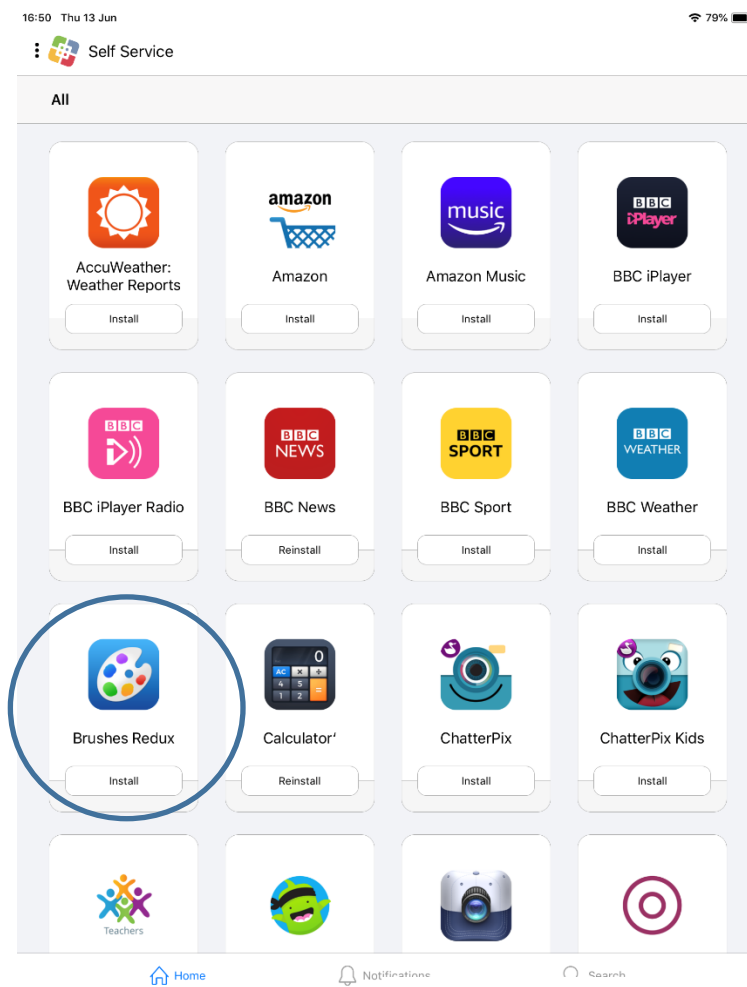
16:50 Thu 13 Jun

79%

Self Service

All

amazon

AccuWeather: Weather Reports

Install

Amazon

Install

music

Amazon Music

Install

BBC iPlayer

BBC iPlayer

Install

BBC

BBC iPlayer Radio

Install

BBC NEWS

BBC News

Reinstall

BBC SPORT

BBC Sport

Install

BBC WEATHER

BBC Weather

Install

Brushes Redux

Install

0

AC

4 5

1 2

Calculator'

Reinstall

ChatterPix

Install

ChatterPix Kids

Install

Teachers

Home

Notifications

Search